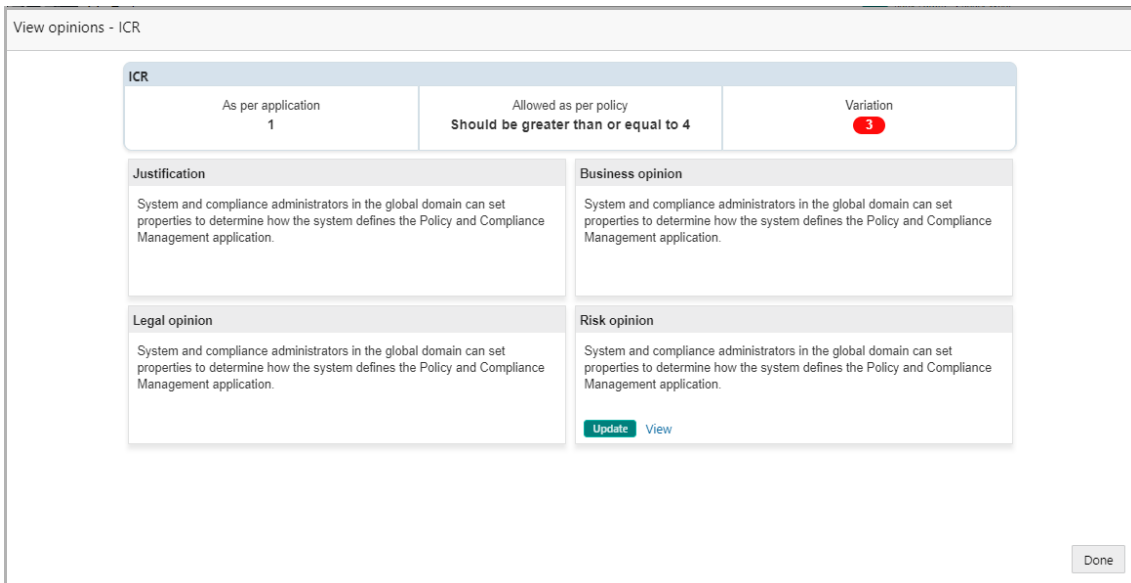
View opinions - ICR

ICR

| As per application | Allowed as per policy | Variation |
|---|---|---|
| 1 | Should be greater than or equal to 4 | 3 |

Justification

System and compliance administrators in the global domain can set properties to determine how the system defines the Policy and Compliance Management application.

Business opinion

System and compliance administrators in the global domain can set properties to determine how the system defines the Policy and Compliance Management application.

Legal opinion

System and compliance administrators in the global domain can set properties to determine how the system defines the Policy and Compliance Management application.

Risk opinion

System and compliance administrators in the global domain can set properties to determine how the system defines the Policy and Compliance Management application.

Update View

Done